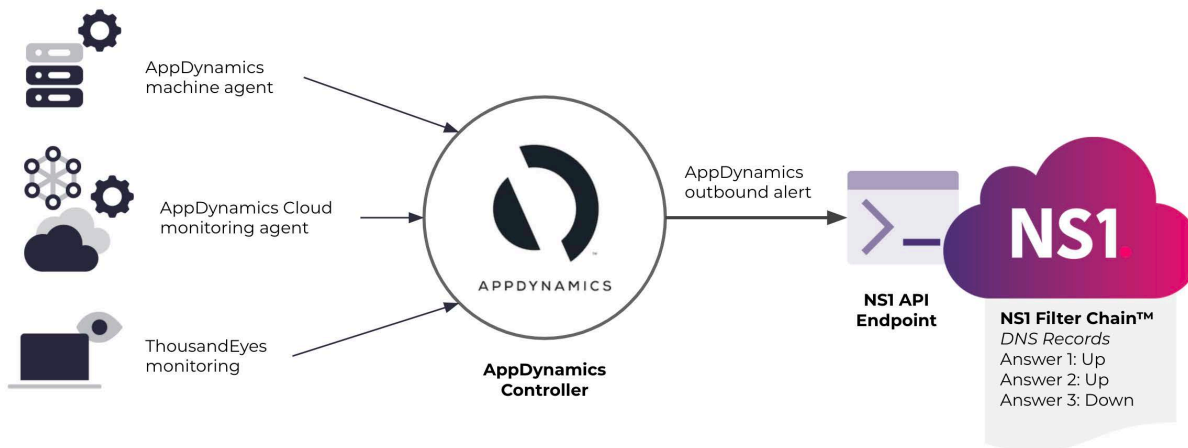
AppDynamics machine agent

AppDynamics Cloud monitoring agent

ThousandEyes monitoring

APPDYNAMICS

AppDynamics Controller

AppDynamics outbound alert

NS1 API Endpoint

NS1.

NS1 Filter Chain™
*DNS Records*
Answer 1: Up
Answer 2: Up
Answer 3: Down